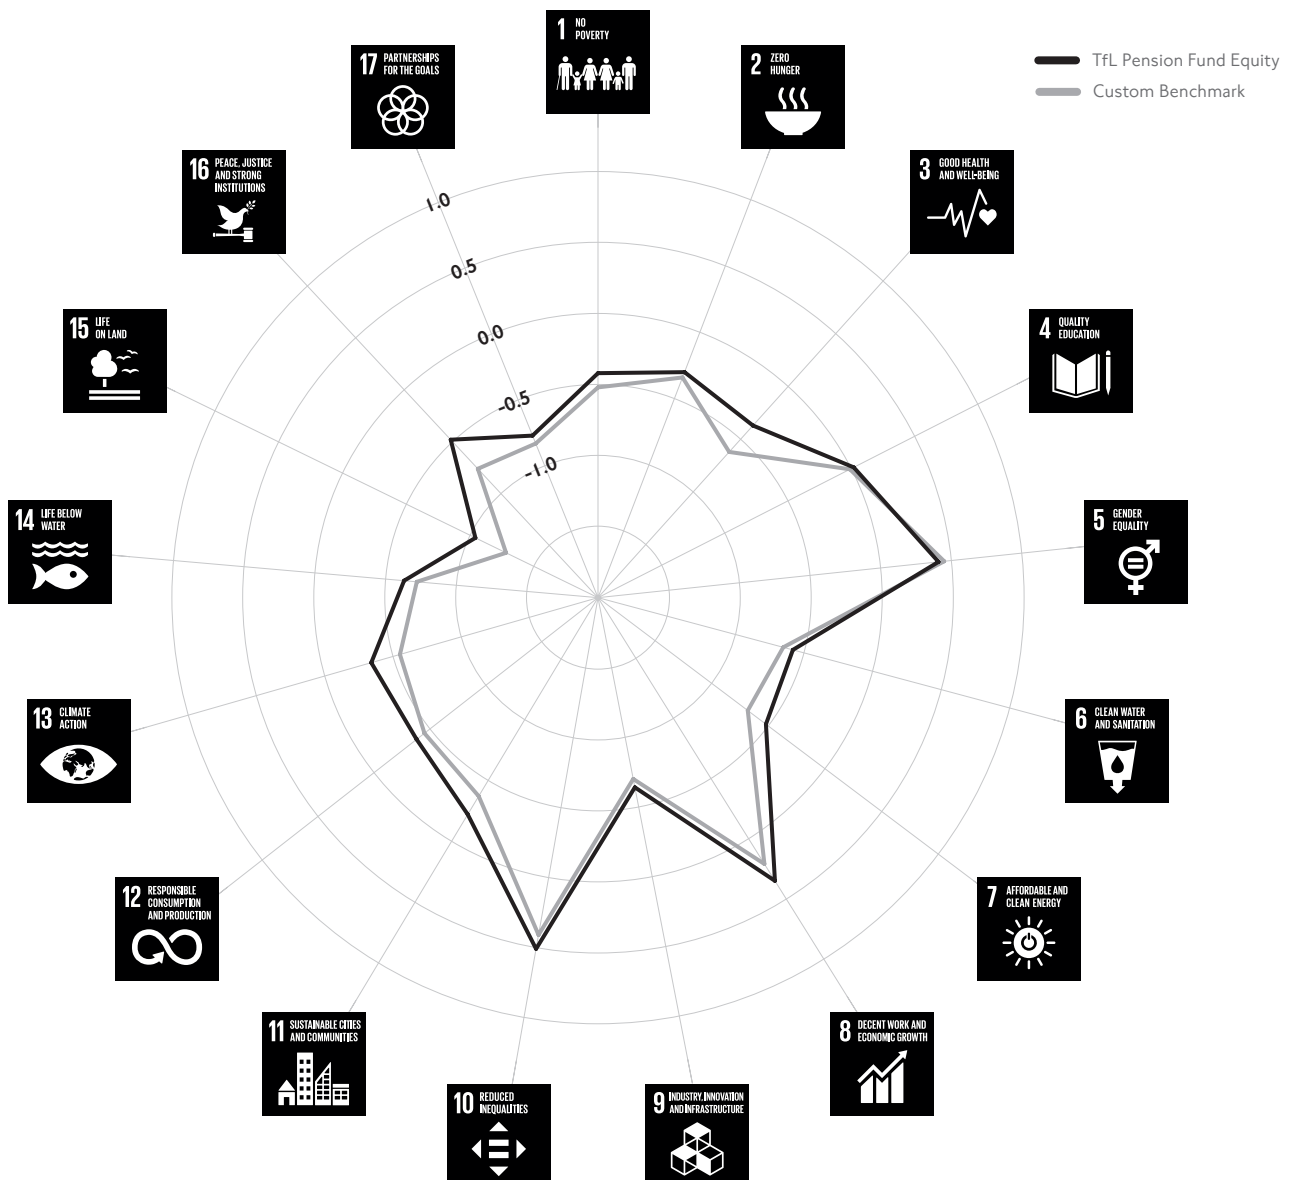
TfL Pension Fund Equity
Custom Benchmark

1 NO POVERTY
2 ZERO HUNGER
3 GOOD HEALTH AND WELL-BEING
4 QUALITY EDUCATION
5 GENDER EQUALITY
6 CLEAN WATER AND SANITATION
7 AFFORDABLE AND CLEAN ENERGY
8 DECENT WORK AND ECONOMIC GROWTH
9 INDUSTRY, INNOVATION AND INFRASTRUCTURE
10 REDUCED INEQUALITIES
11 SUSTAINABLE CITIES AND COMMUNITIES
12 RESPONSIBLE CONSUMPTION AND PRODUCTION
13 CLIMATE ACTION
14 LIFE BELOW WATER
15 LIFE ON LAND
16 PEACE, JUSTICE AND STRONG INSTITUTIONS
17 PARTNERSHIPS FOR THE GOALS

1.0
0.5
0.0
-0.5
-1.0